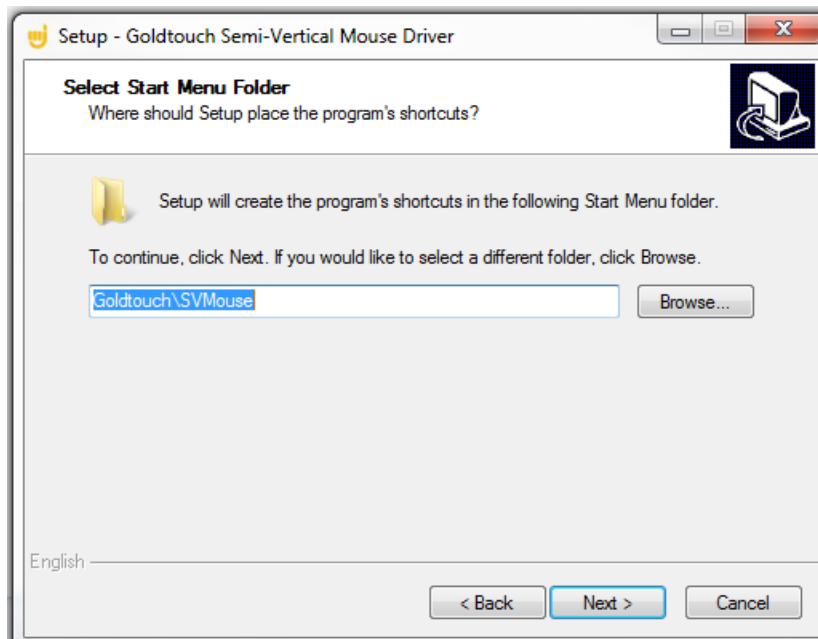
Setup - Goldtouch Semi-Vertical Mouse Driver

Select Start Menu Folder
Where should Setup place the program's shortcuts?

Setup will create the program's shortcuts in the following Start Menu folder.

To continue, click Next. If you would like to select a different folder, click Browse.

Goldtouch\SVMouse

Browse...

English

< Back

Next >

Cancel